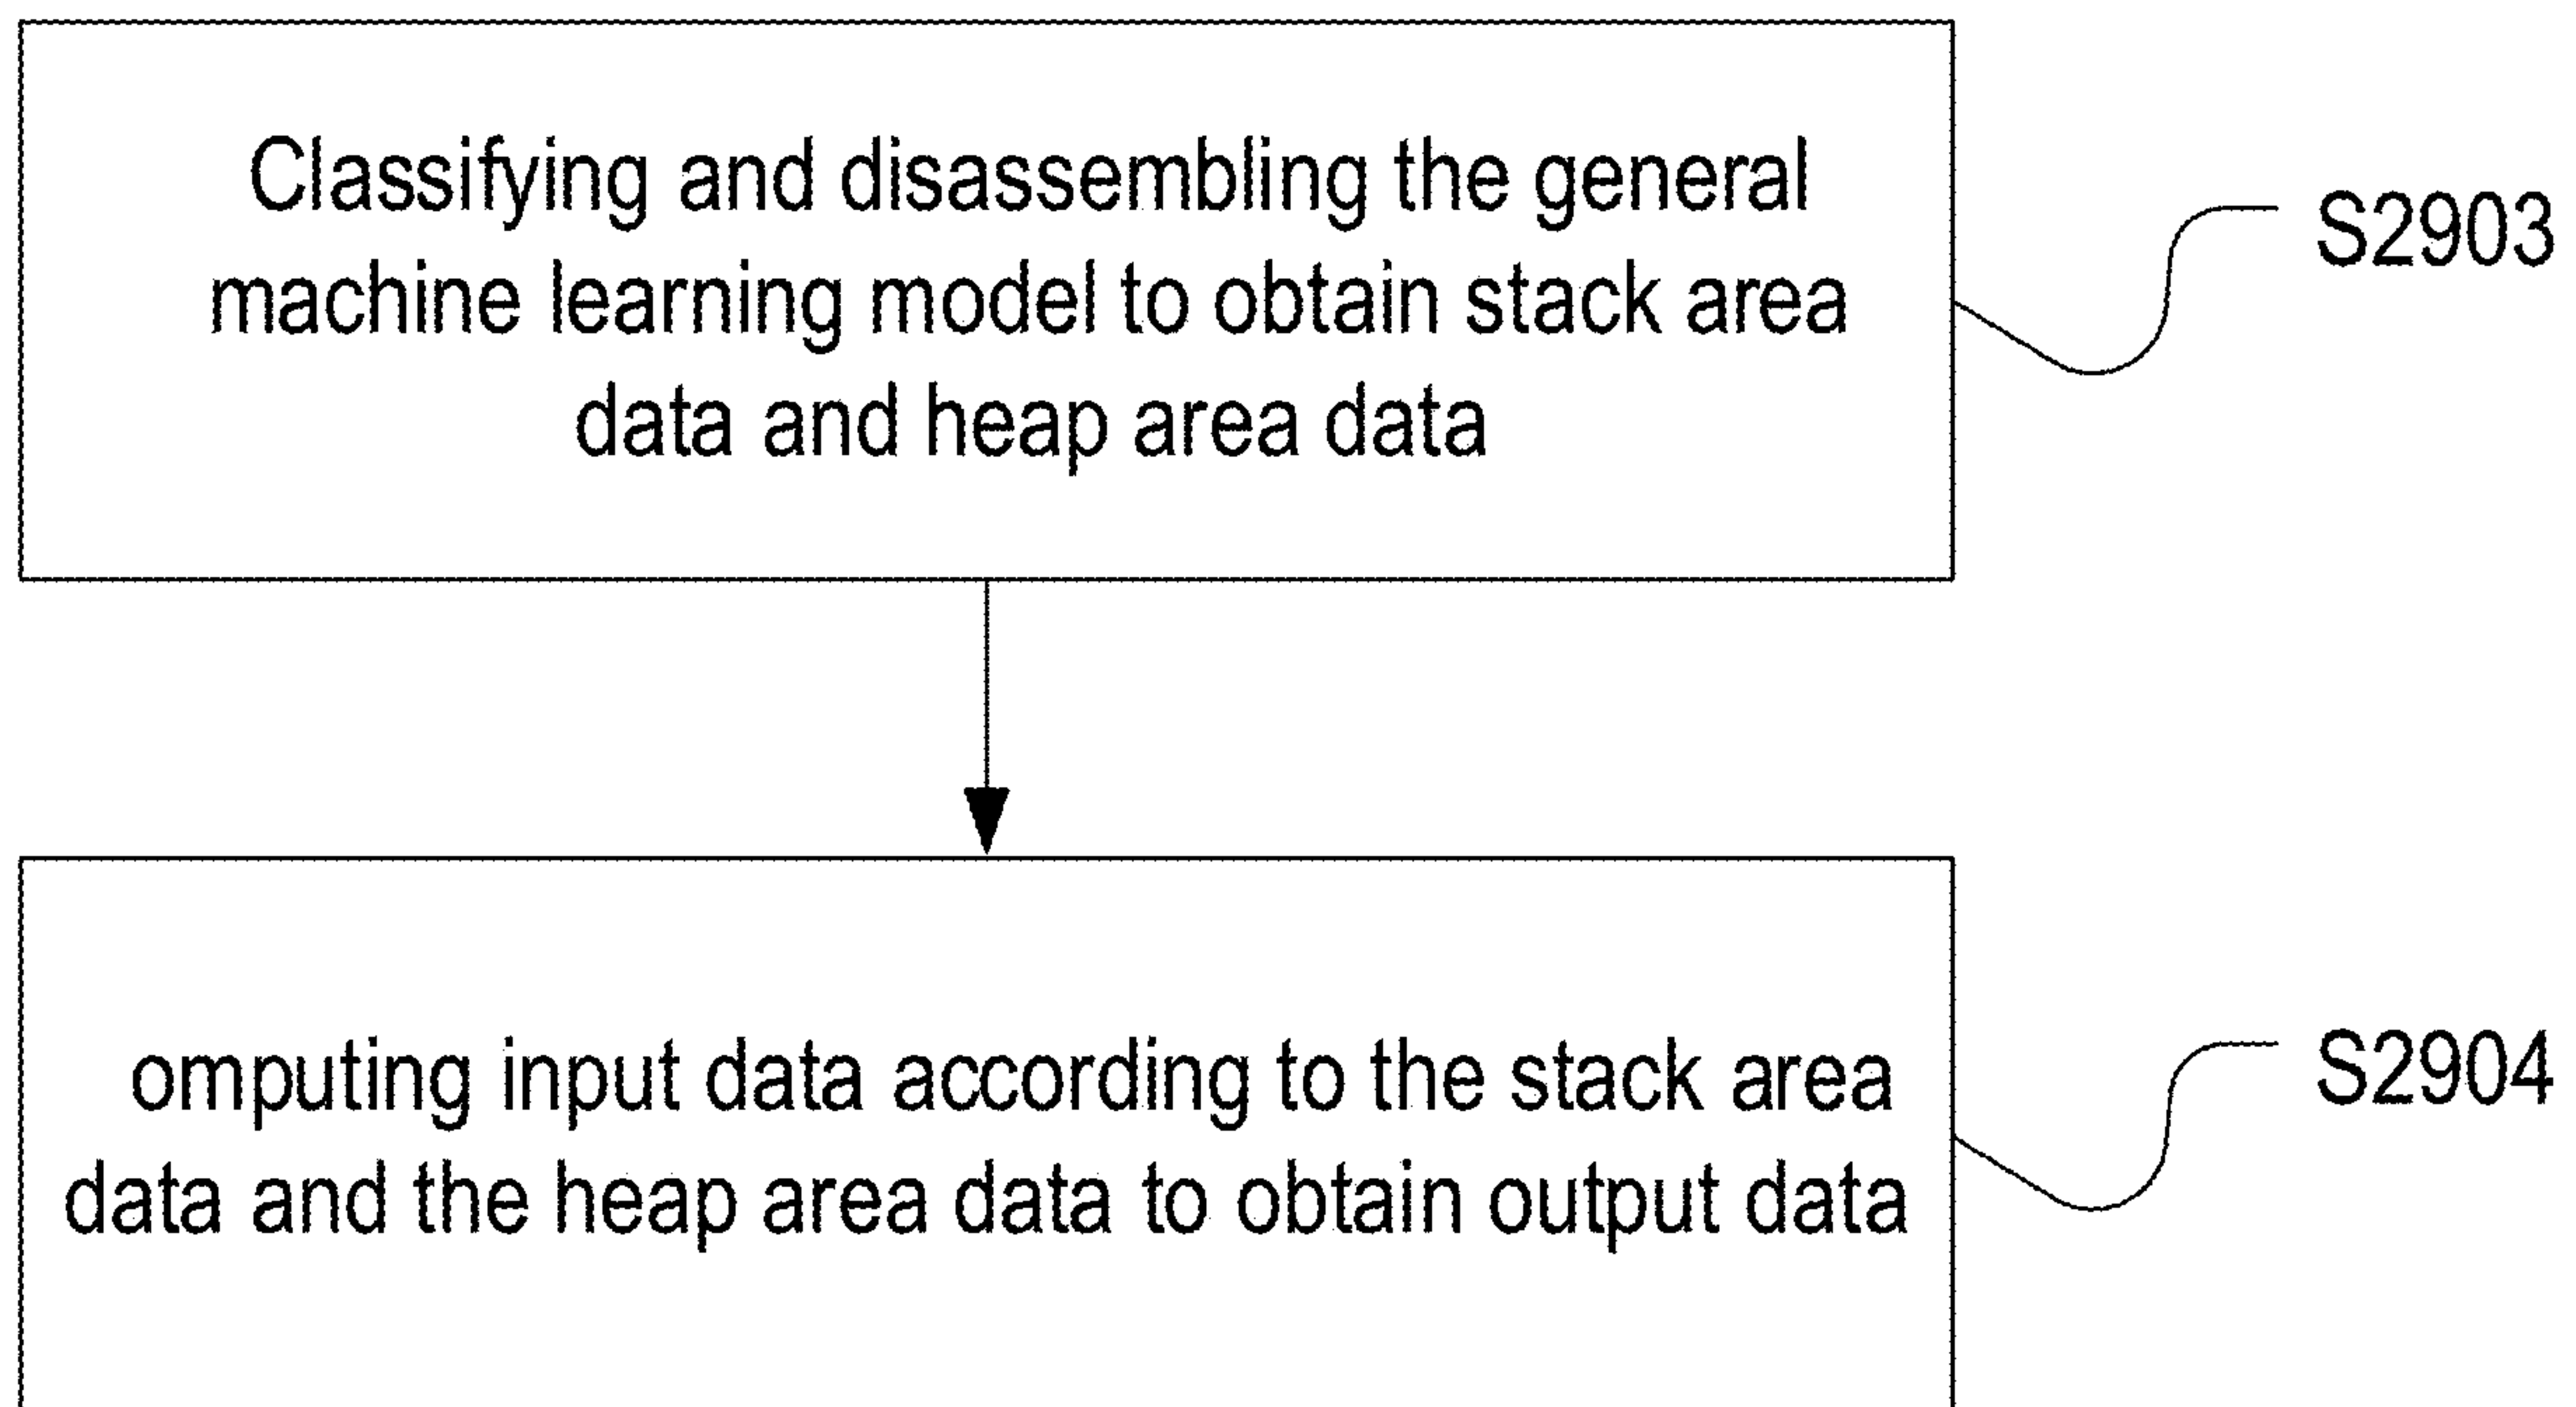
Classifying and disassembling the general machine learning model to obtain stack area data and heap area data

S2903

omputing input data according to the stack area data and the heap area data to obtain output data

S2904